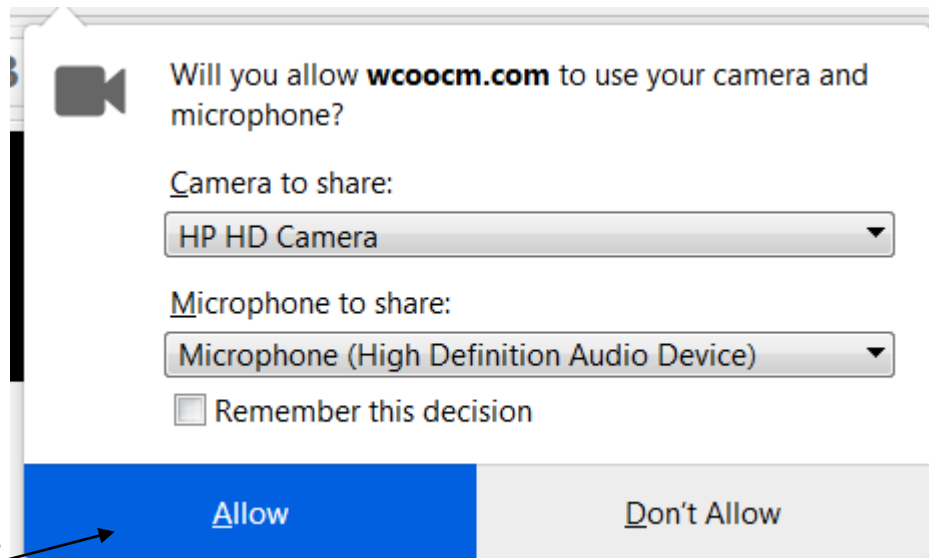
Will you allow **wcoocm.com** to use your camera and microphone?

Camera to share:

HP HD Camera

Microphone to share:

Microphone (High Definition Audio Device)

Remember this decision

Allow

Don't Allow